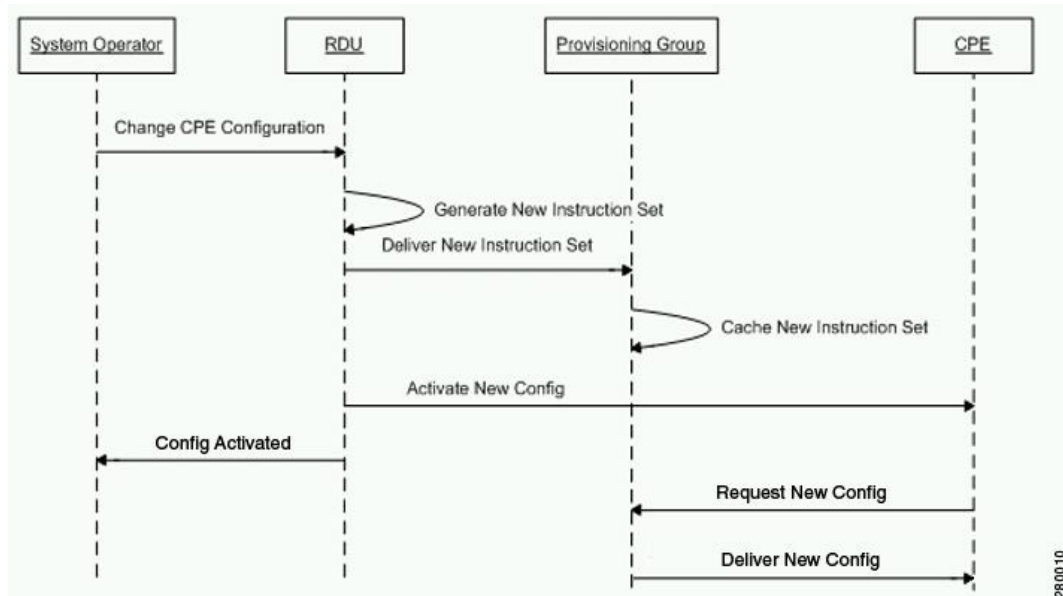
System Operator

RDU

Provisioning Group

CPE

Change CPE Configuration

Generate New Instruction Set

Deliver New Instruction Set

Cache New Instruction Set

Activate New Config

Config Activated

Request New Config

Deliver New Config

280010